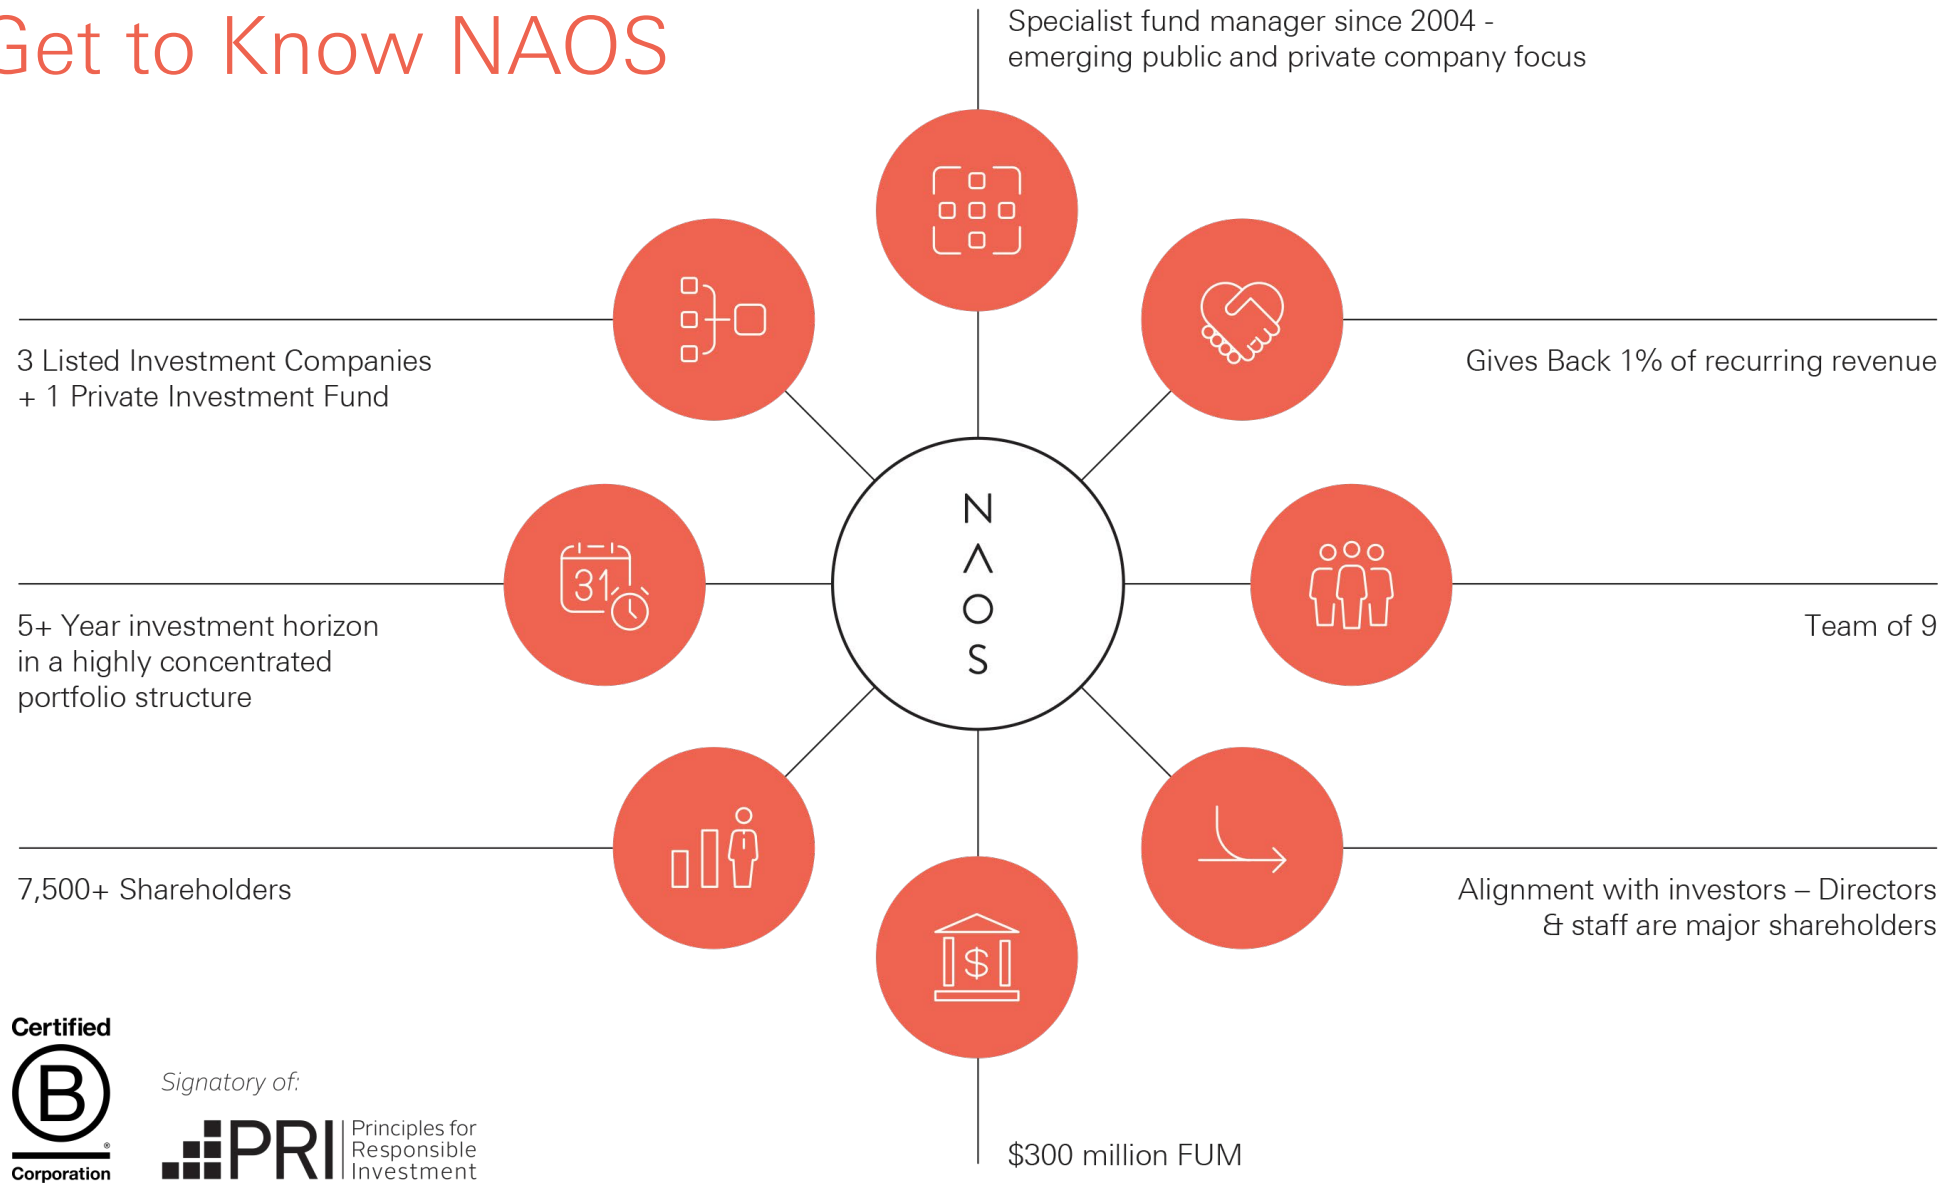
Get to Know NAOS

Specialist fund manager since 2004 - emerging public and private company focus

3 Listed Investment Companies + 1 Private Investment Fund

Gives Back 1% of recurring revenue

5+ Year investment horizon in a highly concentrated portfolio structure

N
Λ
O
S

31

Team of 9

7,500+ Shareholders

Alignment with investors – Directors & staff are major shareholders

$

$300 million FUM

Certified
B
Corporation

Signatory of:
PRI Principles for Responsible Investment